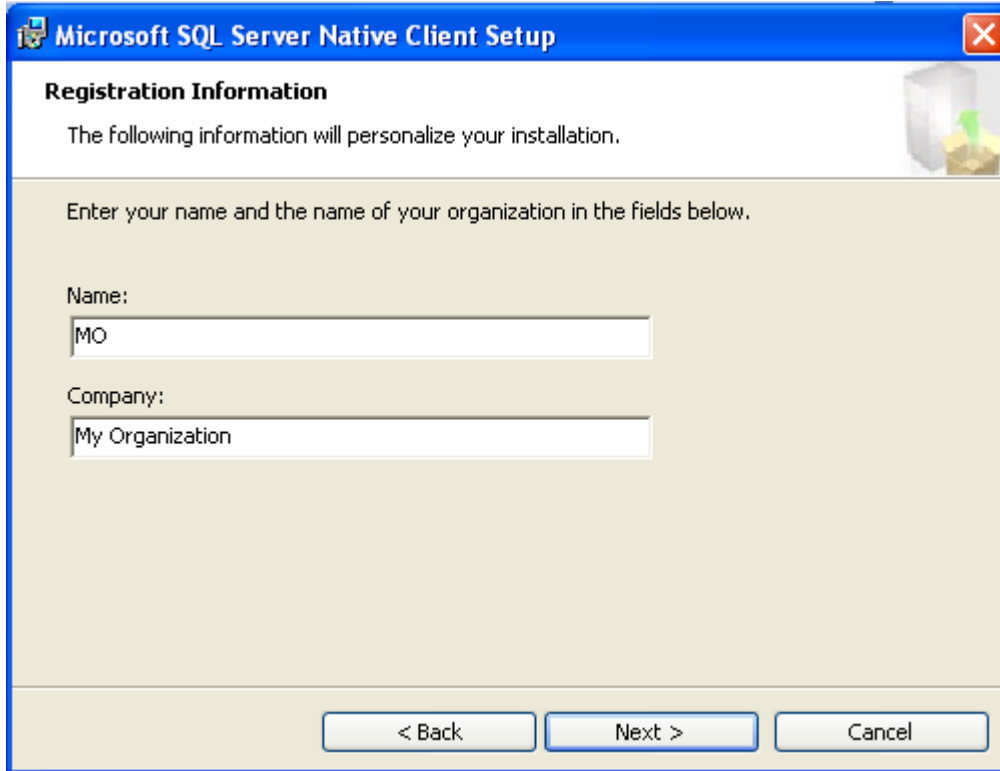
Microsoft SQL Server Native Client Setup

Registration Information

The following information will personalize your installation.

Enter your name and the name of your organization in the fields below.

Name:

MO

Company:

My Organization

< Back

Next >

Cancel